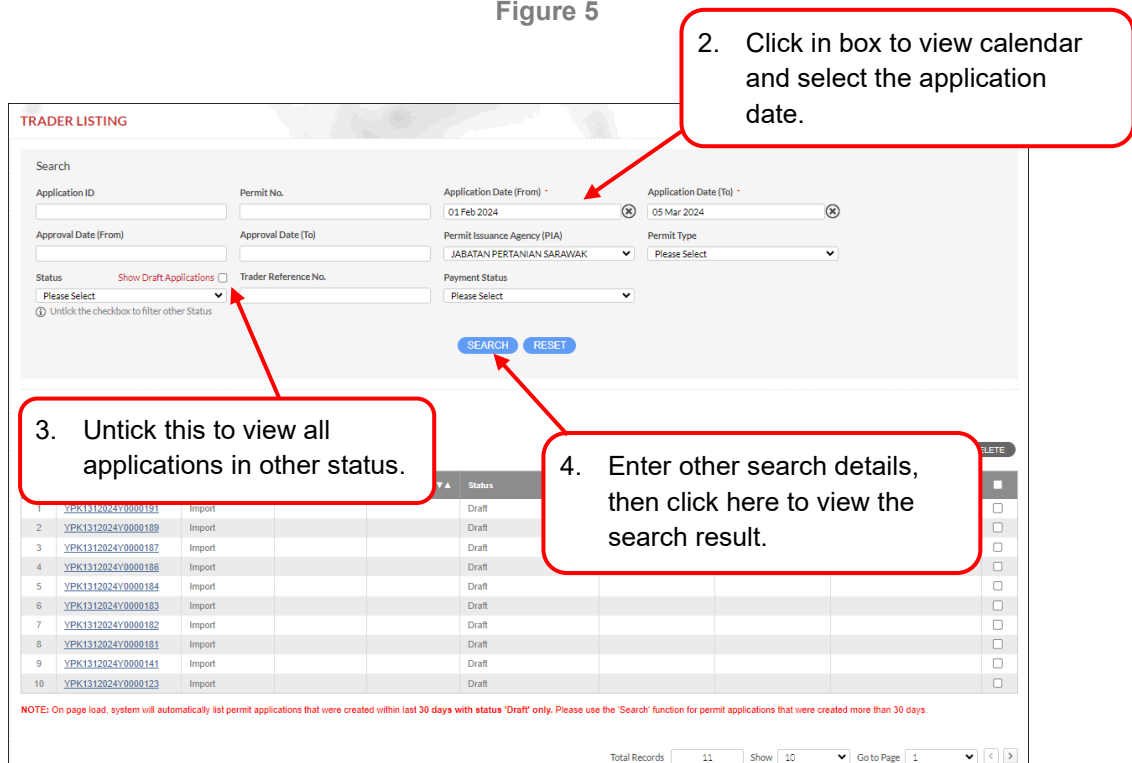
Figure 5

2. Click in box to view calendar and select the application date.

TRADER LISTING

Search

Application ID

Permit No.

Application Date (From) *
01 Feb 2024

Application Date (To) *
05 Mar 2024

Approval Date (From)

Approval Date (To)

Permit Issuance Agency (PIA)
JABATAN PERTANIAN SARAWAK

Permit Type
Please Select

Status
Please Select
Show Draft Applications
ⓘ Untick the checkbox to filter other Status

Trader Reference No.

Payment Status
Please Select

SEARCH RESET

3. Untick this to view all applications in other status.

4. Enter other search details, then click here to view the search result.

ELETE

| | | | | | Status | | | | |
|---|---|---|---|---|---|---|---|---|---|
| 1 | YPK1312024Y0000191 | Import | | | Draft | | | | |
| 2 | YPK1312024Y0000189 | Import | | | Draft | | | | |
| 3 | YPK1312024Y0000187 | Import | | | Draft | | | | |
| 4 | YPK1312024Y0000186 | Import | | | Draft | | | | |
| 5 | YPK1312024Y0000184 | Import | | | Draft | | | | |
| 6 | YPK1312024Y0000183 | Import | | | Draft | | | | |
| 7 | YPK1312024Y0000182 | Import | | | Draft | | | | |
| 8 | YPK1312024Y0000181 | Import | | | Draft | | | | |
| 9 | YPK1312024Y0000141 | Import | | | Draft | | | | |
| 10 | YPK1312024Y0000123 | Import | | | Draft | | | | |

NOTE: On page load, system will automatically list permit applications that were created within last 30 days with status 'Draft' only. Please use the 'Search' function for permit applications that were created more than 30 days.

Total Records 11 Show 10 Go to Page 1